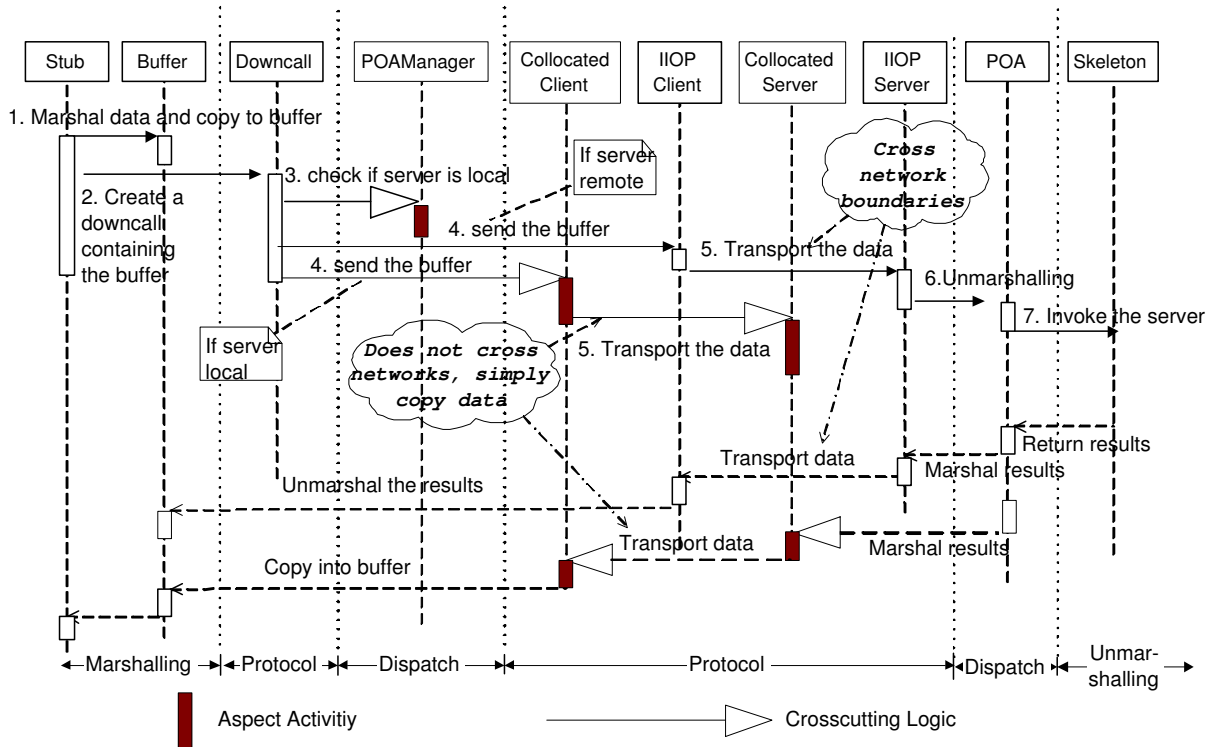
Stub

Buffer

Downcall

POAManager

Collocated Client

IIOP Client

Collocated Server

IIOP Server

POA

Skeleton

1. Marshal data and copy to buffer

2. Create a downcall containing the buffer

3. check if server is local

If server remote

Cross network boundaries

4. send the buffer

5. Transport the data

4. send the buffer

6.Unmarshalling

7. Invoke the server

If server local

Does not cross networks, simply copy data

5. Transport the data

Return results

Transport data

Marshal results

Unmarshal the results

Transport data

Marshal results

Copy into buffer

Marshalling

Protocol

Dispatch

Protocol

Dispatch

Unmarshalling

Aspect Activitiy

Crosscutting Logic